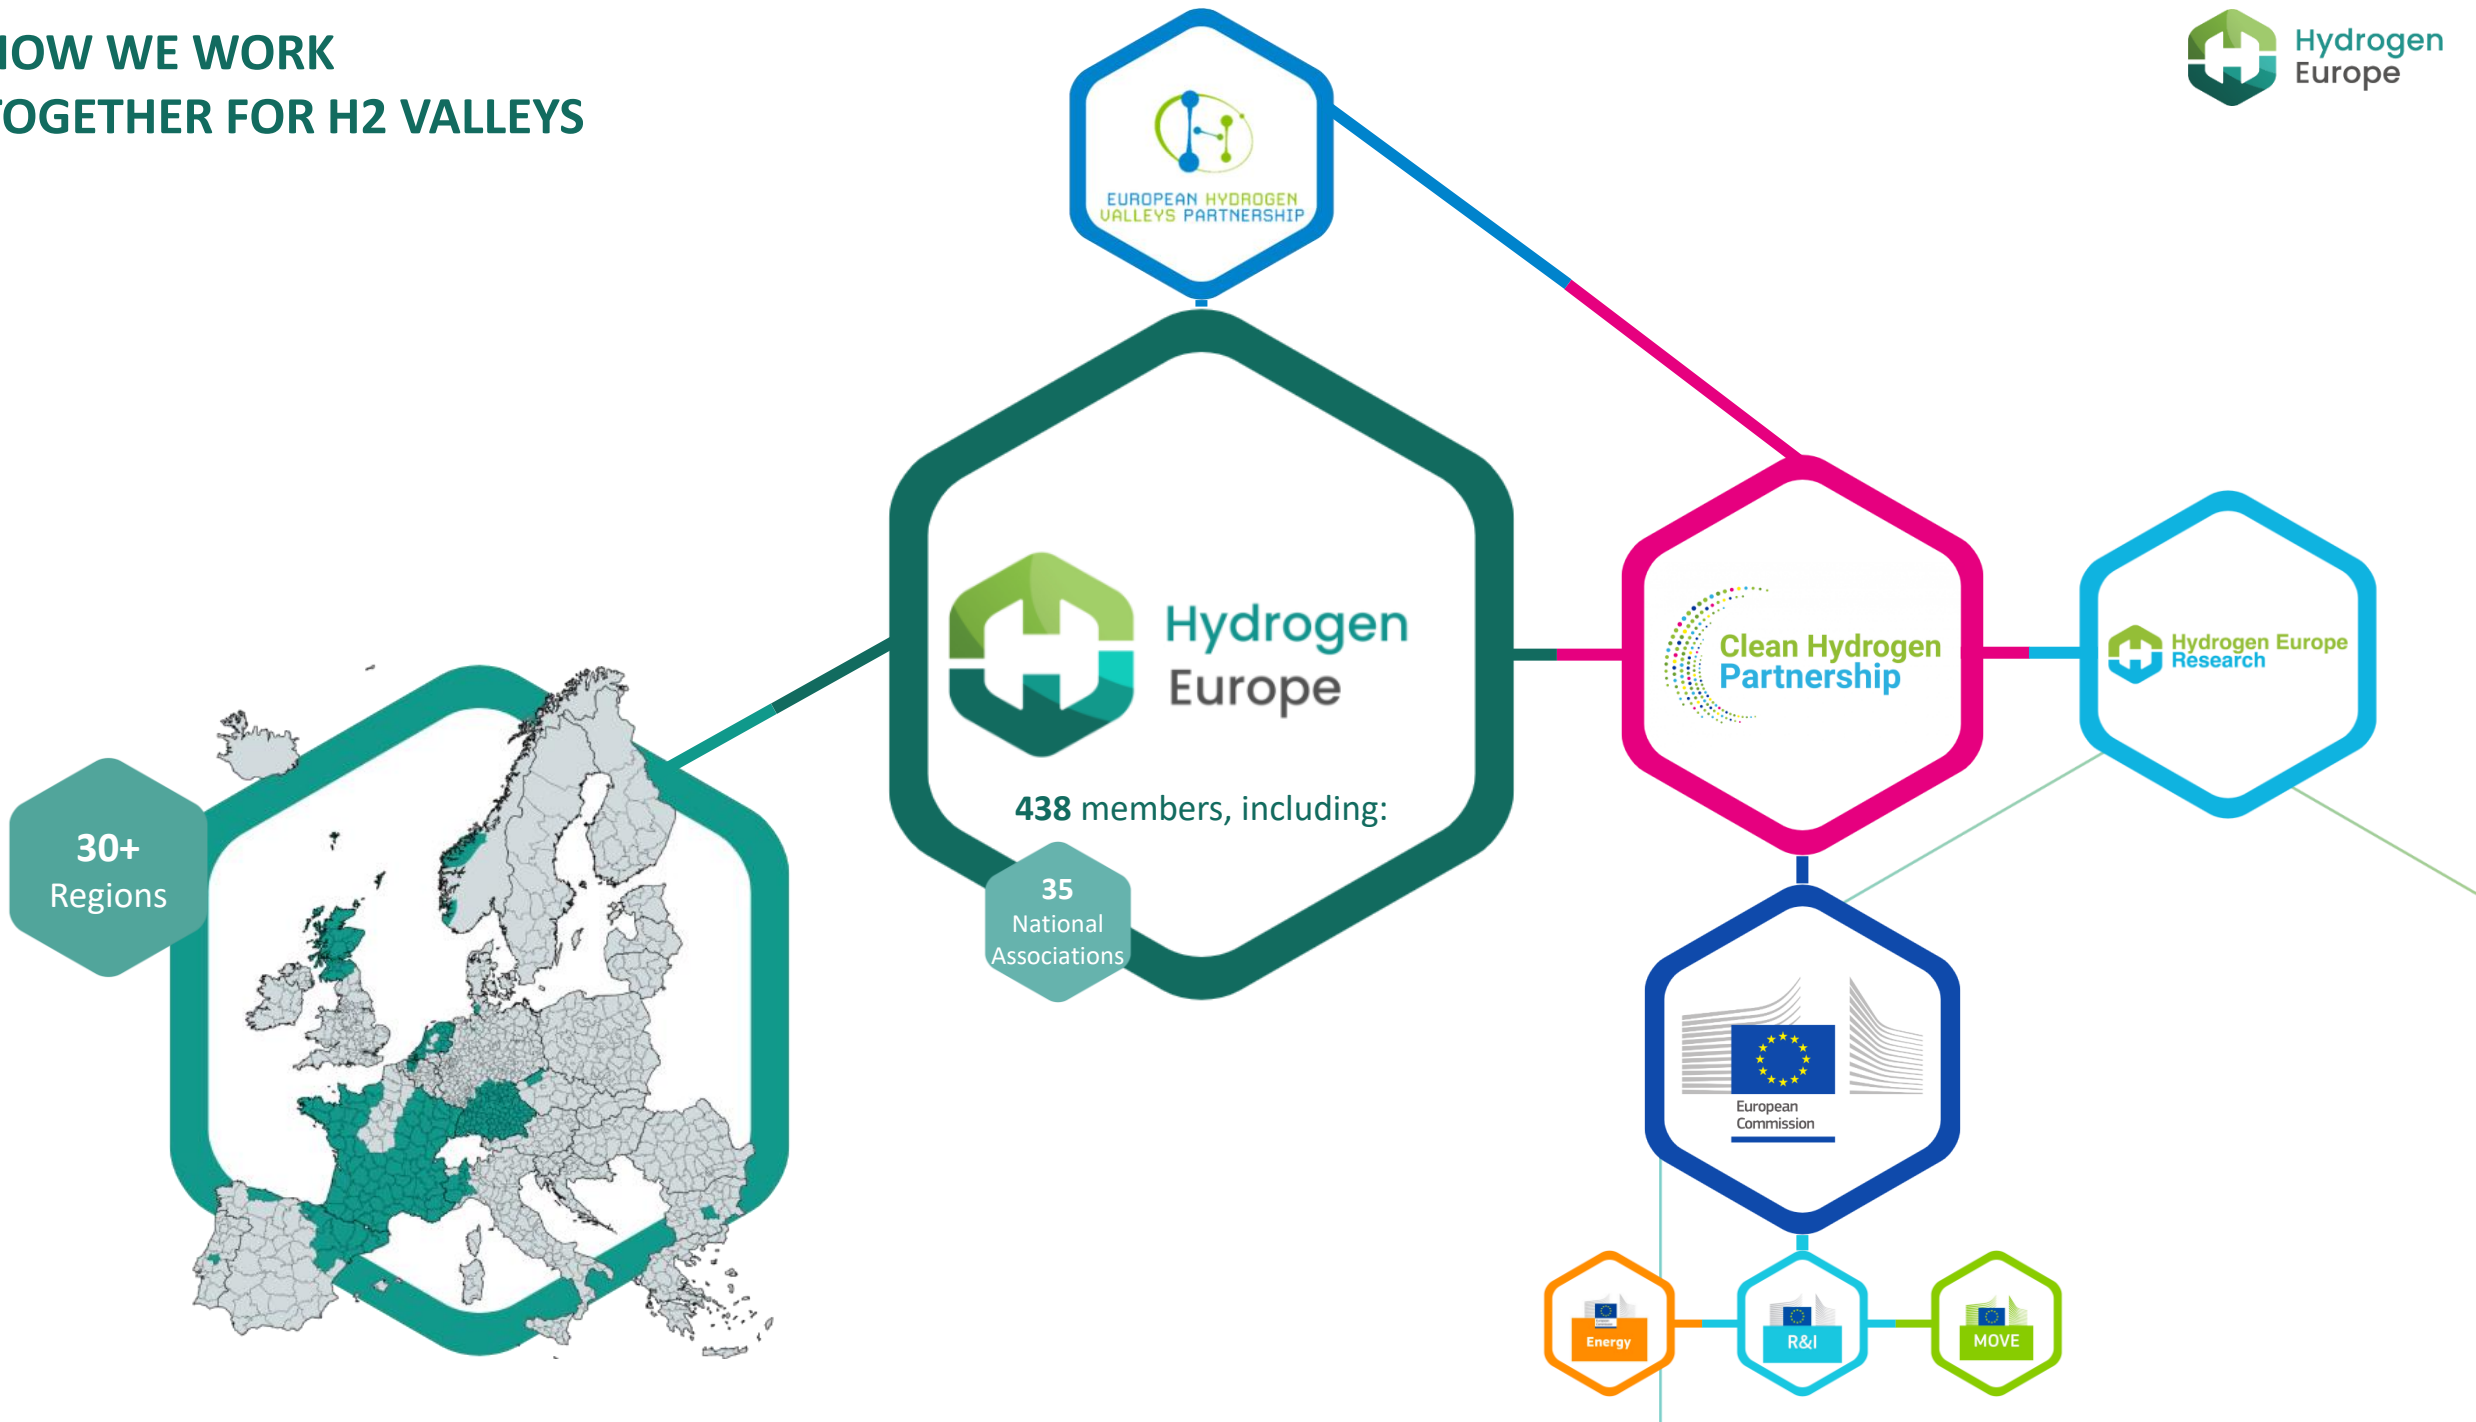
IOW WE WORK
TOGETHER FOR H2 VALLEYS

Hydrogen Europe

EUROPEAN HYDROGEN VALLEYS PARTNERSHIP

Hydrogen Europe

438 members, including:

35 National Associations

30+ Regions

Clean Hydrogen Partnership

Hydrogen Europe Research

European Commission

Energy

R&I

MOVE